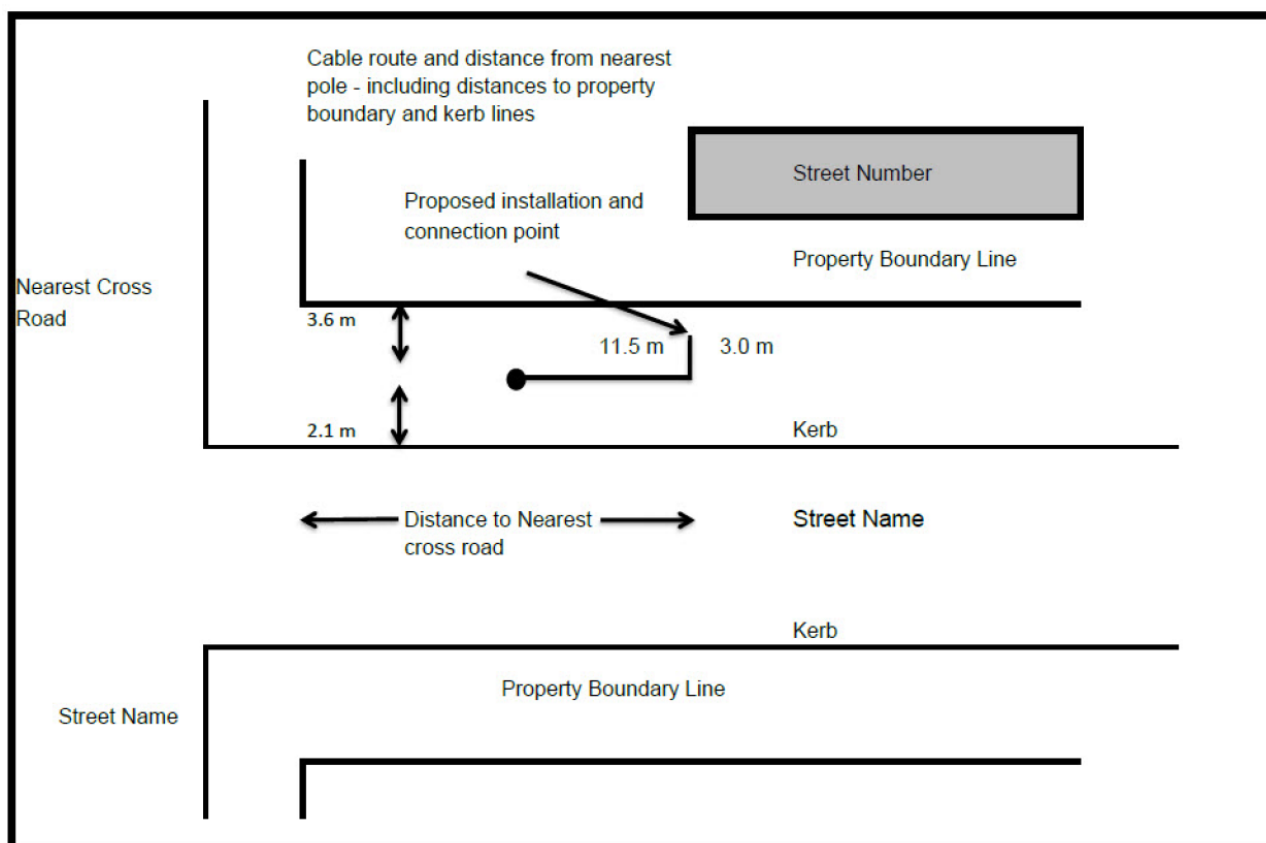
Cable route and distance from nearest pole - including distances to property boundary and kerb lines

Street Number

Proposed installation and connection point

Property Boundary Line

Nearest Cross Road

3.6 m

11.5 m

3.0 m

2.1 m

Kerb

Distance to Nearest cross road

Street Name

Kerb

Property Boundary Line

Street Name